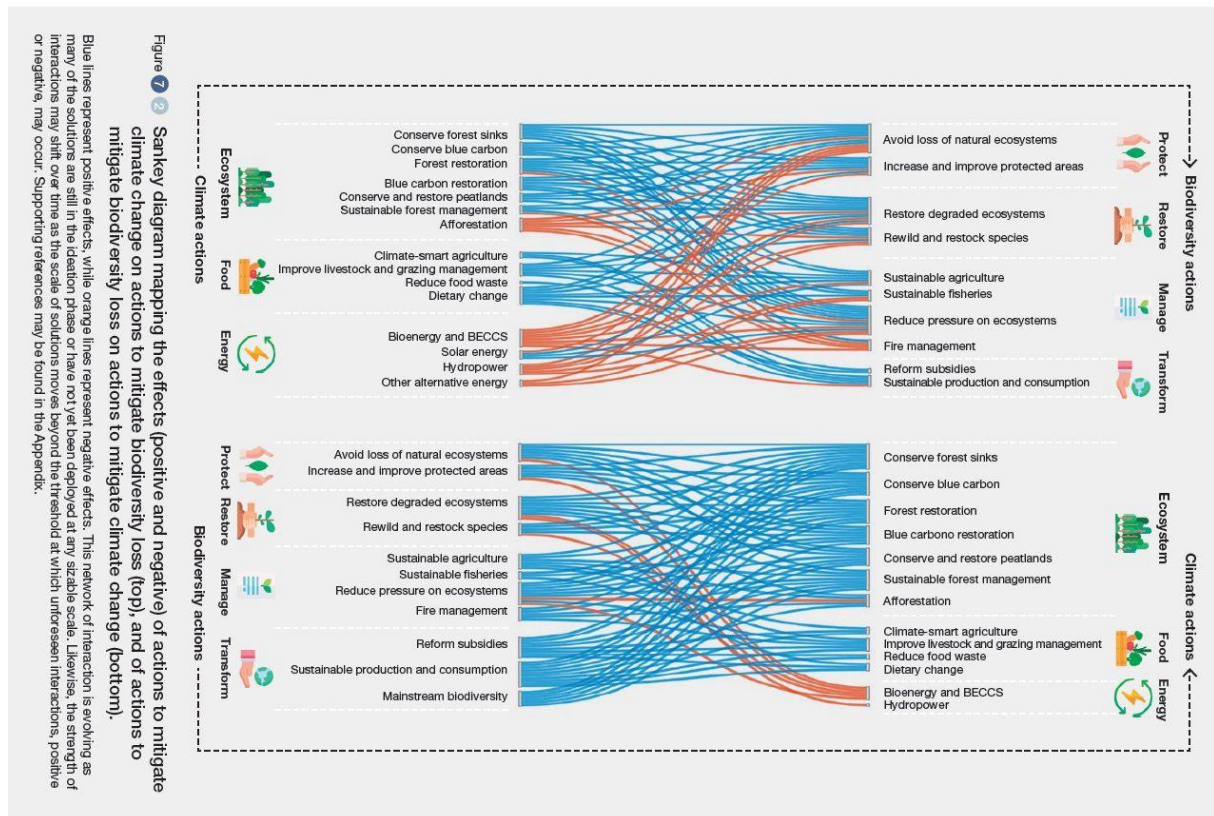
Figure 7 2

Sankey diagram mapping the effects (positive and negative) of actions to mitigate climate change on actions to mitigate biodiversity loss (top), and of actions to mitigate biodiversity loss on actions to mitigate climate change (bottom).

Blue lines represent positive effects, while orange lines represent negative effects. This network of interaction is evolving as many of the solutions are still in the ideation phase or have not yet been deployed at any sizable scale. Likewise, the strength of interactions may shift over time as the scale of solutions moves beyond the threshold at which unforeseen interactions, positive or negative, may occur. Supporting references may be found in the Appendix.

Climate actions

Ecosystem
Conserve forest sinks
Conserve blue carbon
Forest restoration
Blue carbon restoration
Conserve and restore peatlands
Sustainable forest management
Afforestation

Food
Climate-smart agriculture
Improve livestock and grazing management
Reduce food waste
Dietary change

Energy
Bioenergy and BECCS
Solar energy
Hydropower
Other alternative energy

Biodiversity actions

Protect
Avoid loss of natural ecosystems
Increase and improve protected areas

Restore
Restore degraded ecosystems
Rewild and restock species

Manage
Sustainable agriculture
Sustainable fisheries
Reduce pressure on ecosystems
Fire management

Transform
Reform subsidies
Sustainable production and consumption

Biodiversity actions

Protect
Avoid loss of natural ecosystems
Increase and improve protected areas

Restore
Restore degraded ecosystems
Rewild and restock species

Manage
Sustainable agriculture
Sustainable fisheries
Reduce pressure on ecosystems
Fire management

Transform
Reform subsidies
Sustainable production and consumption
Mainstream biodiversity

Climate actions

Ecosystem
Conserve forest sinks
Conserve blue carbon
Forest restoration
Blue carbono restoration
Conserve and restore peatlands
Sustainable forest management
Afforestation

Food
Climate-smart agriculture
Improve livestock and grazing management
Reduce food waste
Dietary change

Energy
Bioenergy and BECCS
Hydropower